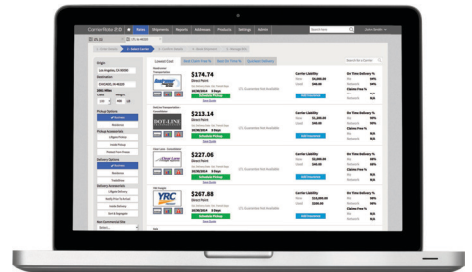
CarrierRate B2B
Rates Shipments Reports Addresses Products Settings Admin
Select Carrier
Origin
Los Angeles, CA 90001
Destination
Pickup Options
Delivery Options
Delivery Accessorials
Lowest Cost
$174.74
Direct Point
Schedule Pickup
$213.14
Direct Point
DOT-LINE
Schedule Pickup
$227.06
Direct Point
Schedule Pickup
$267.88
Direct Point
YRC
Schedule Pickup
Carrier Liability
On Time Delivery %